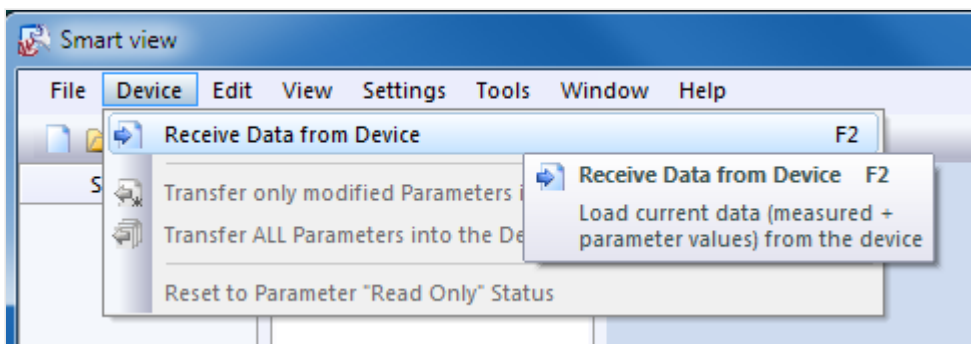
Smart view

File Device Edit View Settings Tools Window Help

Receive Data from Device F2

S

Transfer only modified Parameters i

Transfer ALL Parameters into the De

Reset to Parameter "Read Only" Status

Receive Data from Device F2

Load current data (measured + parameter values) from the device